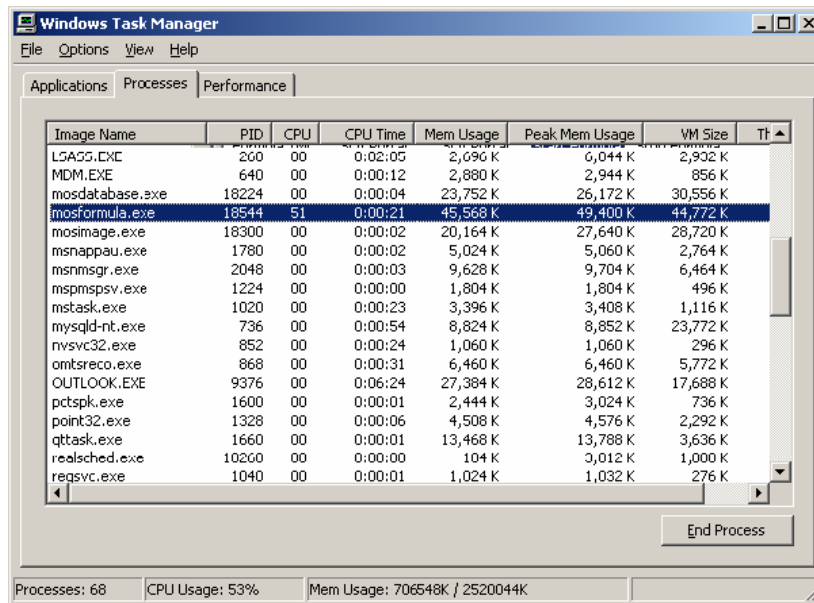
Windows Task Manager

File Options View Help

Applications Processes Performance

| Image Name | PID | CPU | CPU Time | Mem Usage | Peak Mem Usage | VM Size | Th |
|---|---|---|---|---|---|---|---|
| LSASS.EXE | 260 | 00 | 0:02:05 | 2,696 K | 6,044 K | 2,932 K | |
| MDM.EXE | 640 | 00 | 0:00:12 | 2,880 K | 2,944 K | 856 K | |
| mosdatabase.exe | 18224 | 00 | 0:00:04 | 23,752 K | 26,172 K | 30,556 K | |
| mosformula.exe | 18544 | 51 | 0:00:21 | 45,568 K | 49,400 K | 44,772 K | |
| mosimage.exe | 18300 | 00 | 0:00:02 | 20,164 K | 27,640 K | 28,720 K | |
| msnappau.exe | 1780 | 00 | 0:00:02 | 5,024 K | 5,060 K | 2,764 K | |
| msnmsgr.exe | 2048 | 00 | 0:00:03 | 9,628 K | 9,704 K | 6,464 K | |
| mspmspsv.exe | 1224 | 00 | 0:00:00 | 1,804 K | 1,804 K | 496 K | |
| mstask.exe | 1020 | 00 | 0:00:23 | 3,396 K | 3,408 K | 1,116 K | |
| mysqld-nt.exe | 736 | 00 | 0:00:54 | 8,824 K | 8,852 K | 23,772 K | |
| nvsvc32.exe | 852 | 00 | 0:00:24 | 1,060 K | 1,060 K | 296 K | |
| omtsreco.exe | 868 | 00 | 0:00:31 | 6,460 K | 6,460 K | 5,772 K | |
| OUTLOOK.EXE | 9376 | 00 | 0:06:24 | 27,384 K | 28,612 K | 17,688 K | |
| pctspk.exe | 1600 | 00 | 0:00:01 | 2,444 K | 3,024 K | 736 K | |
| point32.exe | 1328 | 00 | 0:00:06 | 4,508 K | 4,576 K | 2,292 K | |
| qttask.exe | 1660 | 00 | 0:00:01 | 13,468 K | 13,788 K | 3,636 K | |
| realsched.exe | 10260 | 00 | 0:00:00 | 104 K | 3,012 K | 1,000 K | |
| regsvc.exe | 1040 | 00 | 0:00:01 | 1,024 K | 1,032 K | 276 K | |

End Process

Processes: 68 CPU Usage: 53% Mem Usage: 706548K / 2520044K